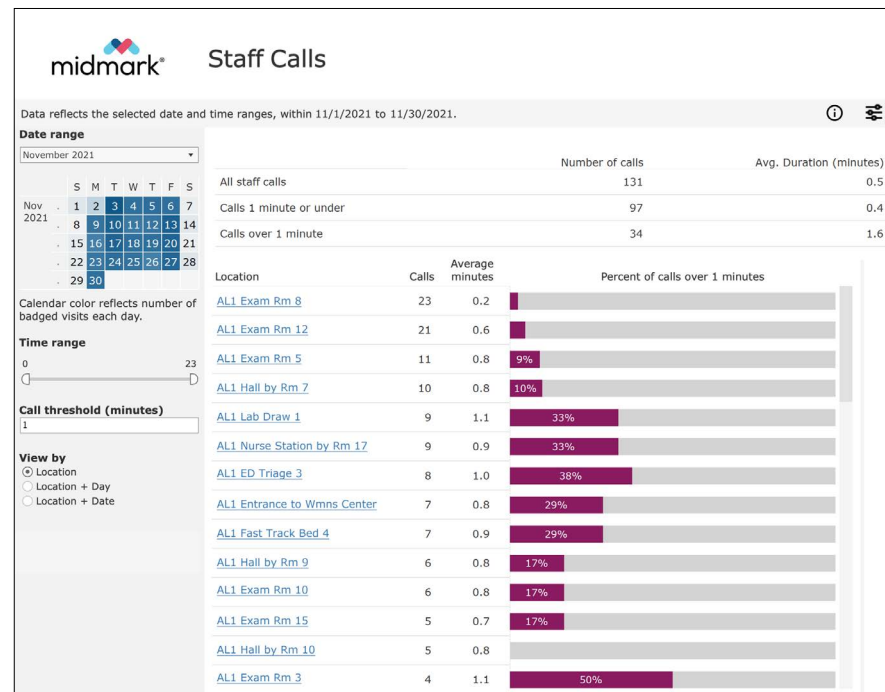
midmark®

Staff Calls

Data reflects the selected date and time ranges, within 11/1/2021 to 11/30/2021.

Date range

November 2021

| | S | M | T | W | T | F | S |
|---|---|---|---|---|---|---|---|
| Nov 2021 | | 1 | 2 | 3 | 4 | 5 | 6 | 7 |
| | 8 | 9 | 10 | 11 | 12 | 13 | 14 |
| | 15 | 16 | 17 | 18 | 19 | 20 | 21 |
| | 22 | 23 | 24 | 25 | 26 | 27 | 28 |
| | 29 | 30 | | | | | |

Calendar color reflects number of badged visits each day.

Time range

0 23

Call threshold (minutes)

1

View by

Location

Location + Day

Location + Date

| | Number of calls | Avg. Duration (minutes) |
|---|---|---|
| All staff calls | 131 | 0.5 |
| Calls 1 minute or under | 97 | 0.4 |
| Calls over 1 minute | 34 | 1.6 |

| Location | Calls | Average minutes | Percent of calls over 1 minutes |
|---|---|---|---|
| AL1 Exam Rm 8 | 23 | 0.2 | |
| AL1 Exam Rm 12 | 21 | 0.6 | |
| AL1 Exam Rm 5 | 11 | 0.8 | 9% |
| AL1 Hall by Rm 7 | 10 | 0.8 | 10% |
| AL1 Lab Draw 1 | 9 | 1.1 | 33% |
| AL1 Nurse Station by Rm 17 | 9 | 0.9 | 33% |
| AL1 ED Triage 3 | 8 | 1.0 | 38% |
| AL1 Entrance to Wmns Center | 7 | 0.8 | 29% |
| AL1 Fast Track Bed 4 | 7 | 0.9 | 29% |
| AL1 Hall by Rm 9 | 6 | 0.8 | 17% |
| AL1 Exam Rm 10 | 6 | 0.8 | 17% |
| AL1 Exam Rm 15 | 5 | 0.7 | 17% |
| AL1 Hall by Rm 10 | 5 | 0.8 | |
| AL1 Exam Rm 3 | 4 | 1.1 | 50% |